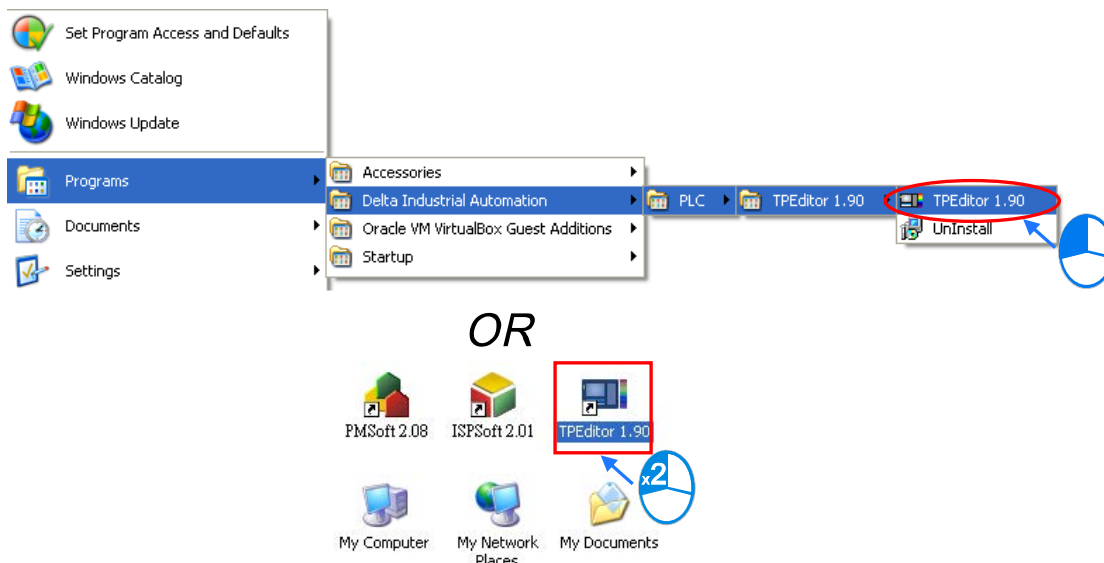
Set Program Access and Defaults
Windows Catalog
Windows Update
Programs
Documents
Settings
Accessories
Delta Industrial Automation
Oracle VM VirtualBox Guest Additions
Startup
PLC
TPEditor 1.90
TPEditor 1.90
UnInstall

OR

PMSoft 2.08
ISPSoft 2.01
TPEditor 1.90
x2
My Computer
My Network Places
My Documents